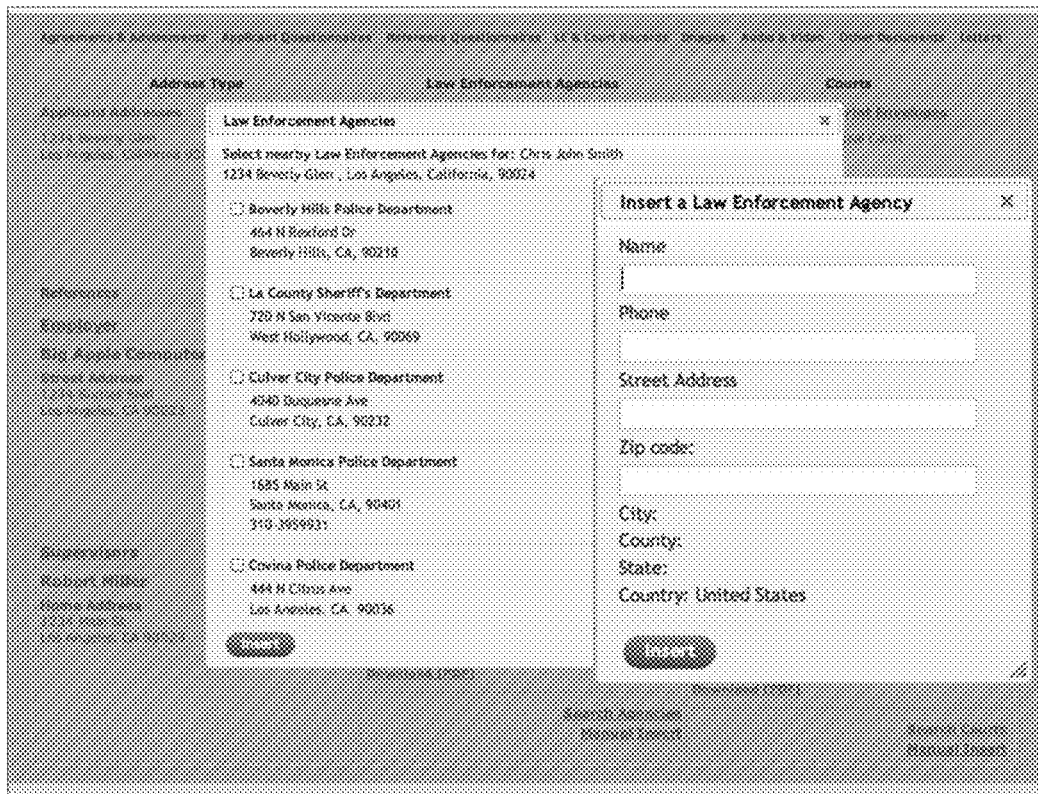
Law Enforcement Agencies

Select nearby Law Enforcement Agencies for: Chris John Smith
1234 Beverly Glen , Los Angeles, California, 90024

Beverly Hills Police Department
464 N Rexford Dr
Beverly Hills, CA, 90210

La County Sheriff's Department
720 N San Vicente Blvd
West Hollywood, CA, 90069

Culver City Police Department
4040 Duquesne Ave
Culver City, CA, 90232

Santa Monica Police Department
1685 Main St
Santa Monica, CA, 90401
310-3959931

Covina Police Department
444 N Citrus Ave
Los Angeles, CA, 90036

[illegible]

Insert a Law Enforcement Agency

Name

Phone

Street Address

Zip code:

City:
County:
State:
Country: United States

Insert

Address Type
Law Enforcement Agencies
Courts
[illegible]